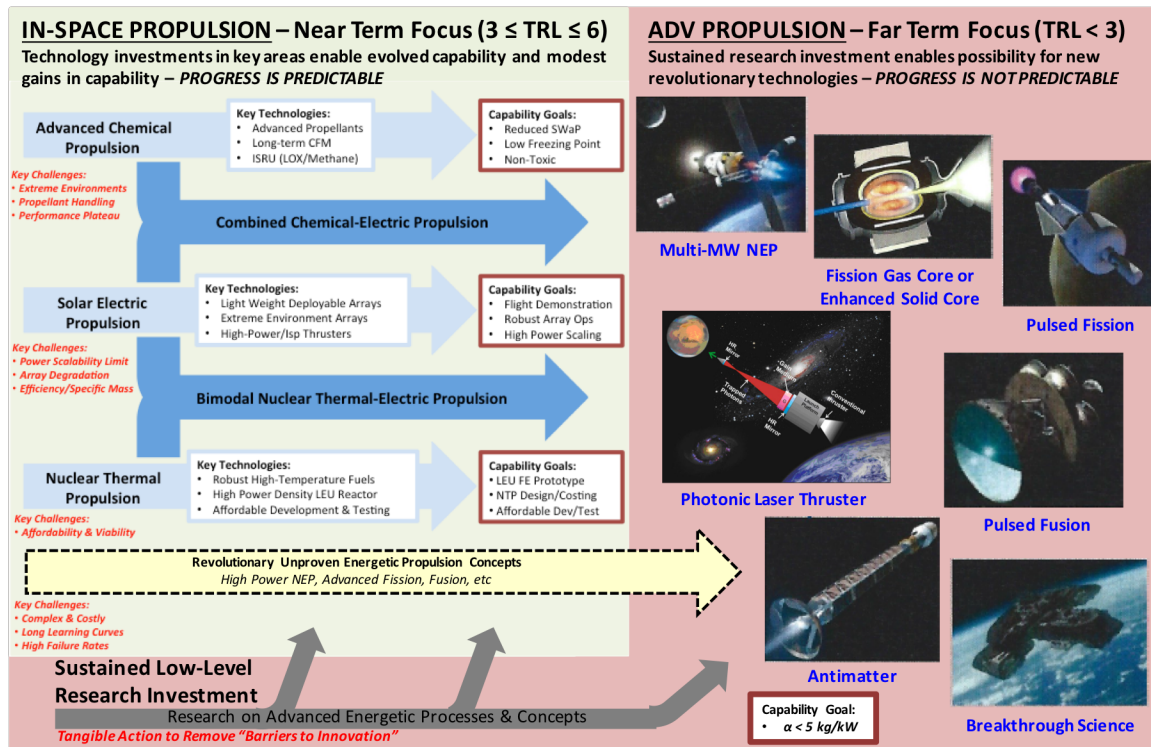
IN-SPACE PROPULSION – Near Term Focus ($3 \leq TRL \leq 6$)
Technology investments in key areas enable evolved capability and modest gains in capability – PROGRESS IS PREDICTABLE

Advanced Chemical Propulsion

Key Technologies:
• Advanced Propellants
• Long-term CFM
• ISRU (LOX/Methane)

Capability Goals:
• Reduced SWaP
• Low Freezing Point
• Non-Toxic

Key Challenges:
• Extreme Environments
• Propellant Handling
• Performance Plateau

Combined Chemical-Electric Propulsion

Solar Electric Propulsion

Key Technologies:
• Light Weight Deployable Arrays
• Extreme Environment Arrays
• High-Power/Isp Thrusters

Capability Goals:
• Flight Demonstration
• Robust Array Ops
• High Power Scaling

Key Challenges:
• Power Scalability Limit
• Array Degradation
• Efficiency/Specific Mass

Bimodal Nuclear Thermal-Electric Propulsion

Nuclear Thermal Propulsion

Key Technologies:
• Robust High-Temperature Fuels
• High Power Density LEU Reactor
• Affordable Development & Testing

Capability Goals:
• LEU FE Prototype
• NTP Design/Costing
• Affordable Dev/Test

Key Challenges:
• Affordability & Viability

Revolutionary Unproven Energetic Propulsion Concepts
High Power NEP, Advanced Fission, Fusion, etc

Key Challenges:
• Complex & Costly
• Long Learning Curves
• High Failure Rates

Sustained Low-Level Research Investment

Research on Advanced Energetic Processes & Concepts
Tangible Action to Remove "Barriers to Innovation"

ADV PROPULSION – Far Term Focus (TRL < 3)
Sustained research investment enables possibility for new revolutionary technologies – PROGRESS IS NOT PREDICTABLE

Multi-MW NEP

Fission Gas Core or Enhanced Solid Core

Pulsed Fission

HR Mirror
Output Mirror
Trapped Photons
Conventional Thruster
HR Mirror

Photonic Laser Thruster

Pulsed Fusion

Antimatter

Capability Goal:
• $\alpha < 5$ kg/kW

Breakthrough Science